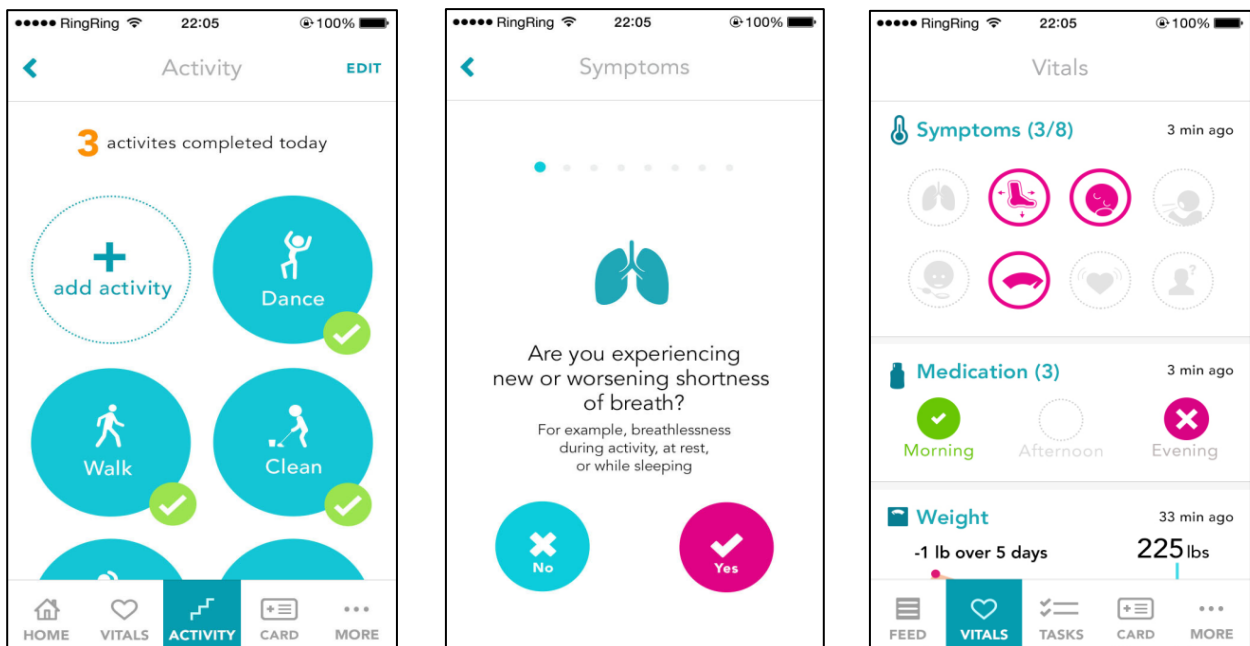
RingRing 22:05 100%

Activity EDIT

3 activites completed today

add activity

Dance

Walk

Clean

HOME VITALS ACTIVITY CARD MORE

RingRing 22:05 100%

Symptoms

Are you experiencing new or worsening shortness of breath?

For example, breathlessness during activity, at rest, or while sleeping

No

Yes

RingRing 22:05 100%

Vitals

Symptoms (3/8) 3 min ago

Medication (3) 3 min ago

Morning Afternoon Evening

Weight 33 min ago

-1 lb over 5 days 225 lbs

FEED VITALS TASKS CARD MORE